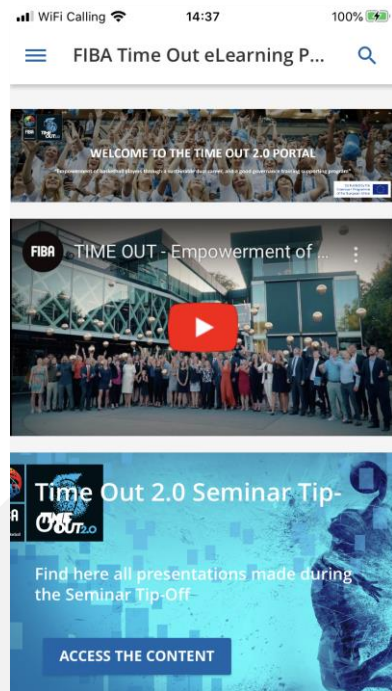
WiFi Calling 14:37 100%

FIBA Time Out eLearning P...

FIBA

WELCOME TO THE TIME OUT 2.0 PORTAL

"Empowerment of basketball players through a sustainable dual career, and a good governance training supporting program"

FIBA TIME OUT - Empowerment of ...

FIBA

TIME OUT 2.0

Time Out 2.0 Seminar Tip-

Find here all presentations made during the Seminar Tip-Off

ACCESS THE CONTENT